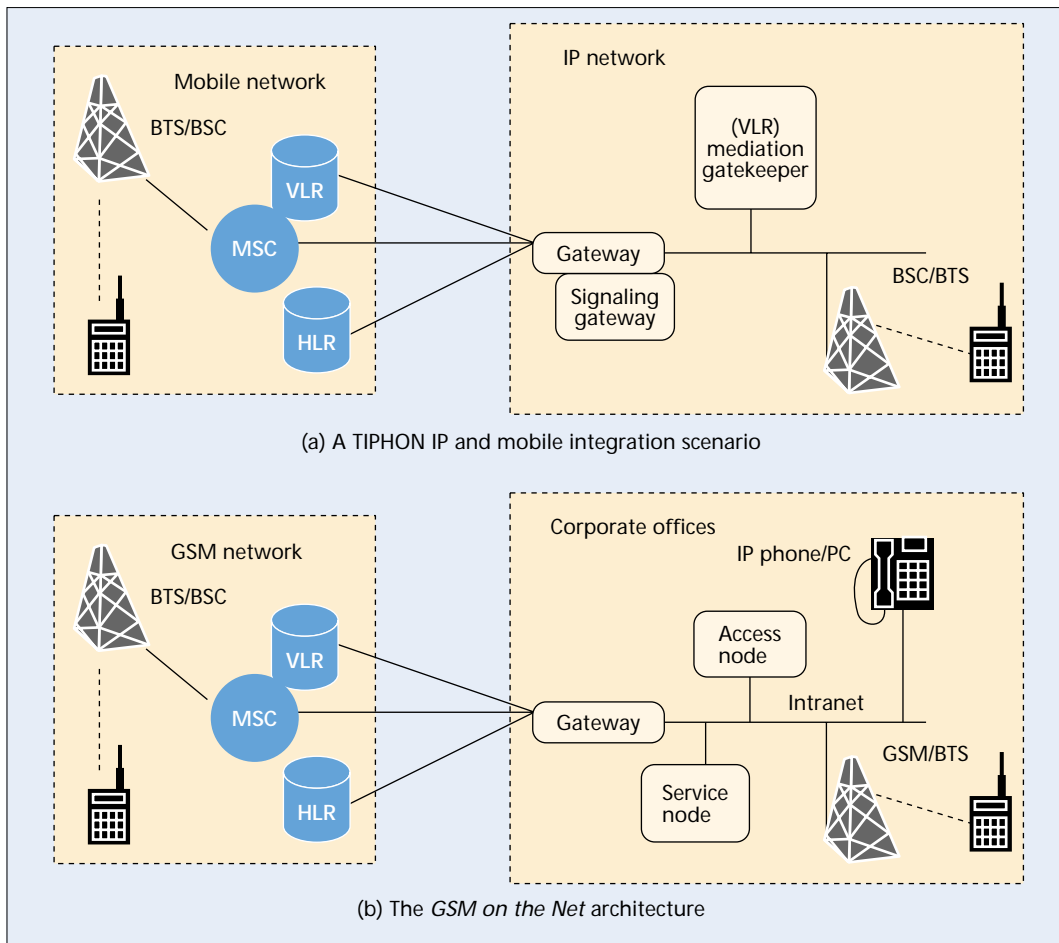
Mobile network

BTS/BSC

VLR

MSC

HLR

IP network

(VLR) mediation gatekeeper

Gateway

Signaling gateway

BSC/BTS

(a) A TIPHON IP and mobile integration scenario

GSM network

BTS/BSC

VLR

MSC

HLR

Corporate offices

IP phone/PC

Access node

Intranet

Gateway

Service node

GSM/BTS

(b) The *GSM on the Net* architecture